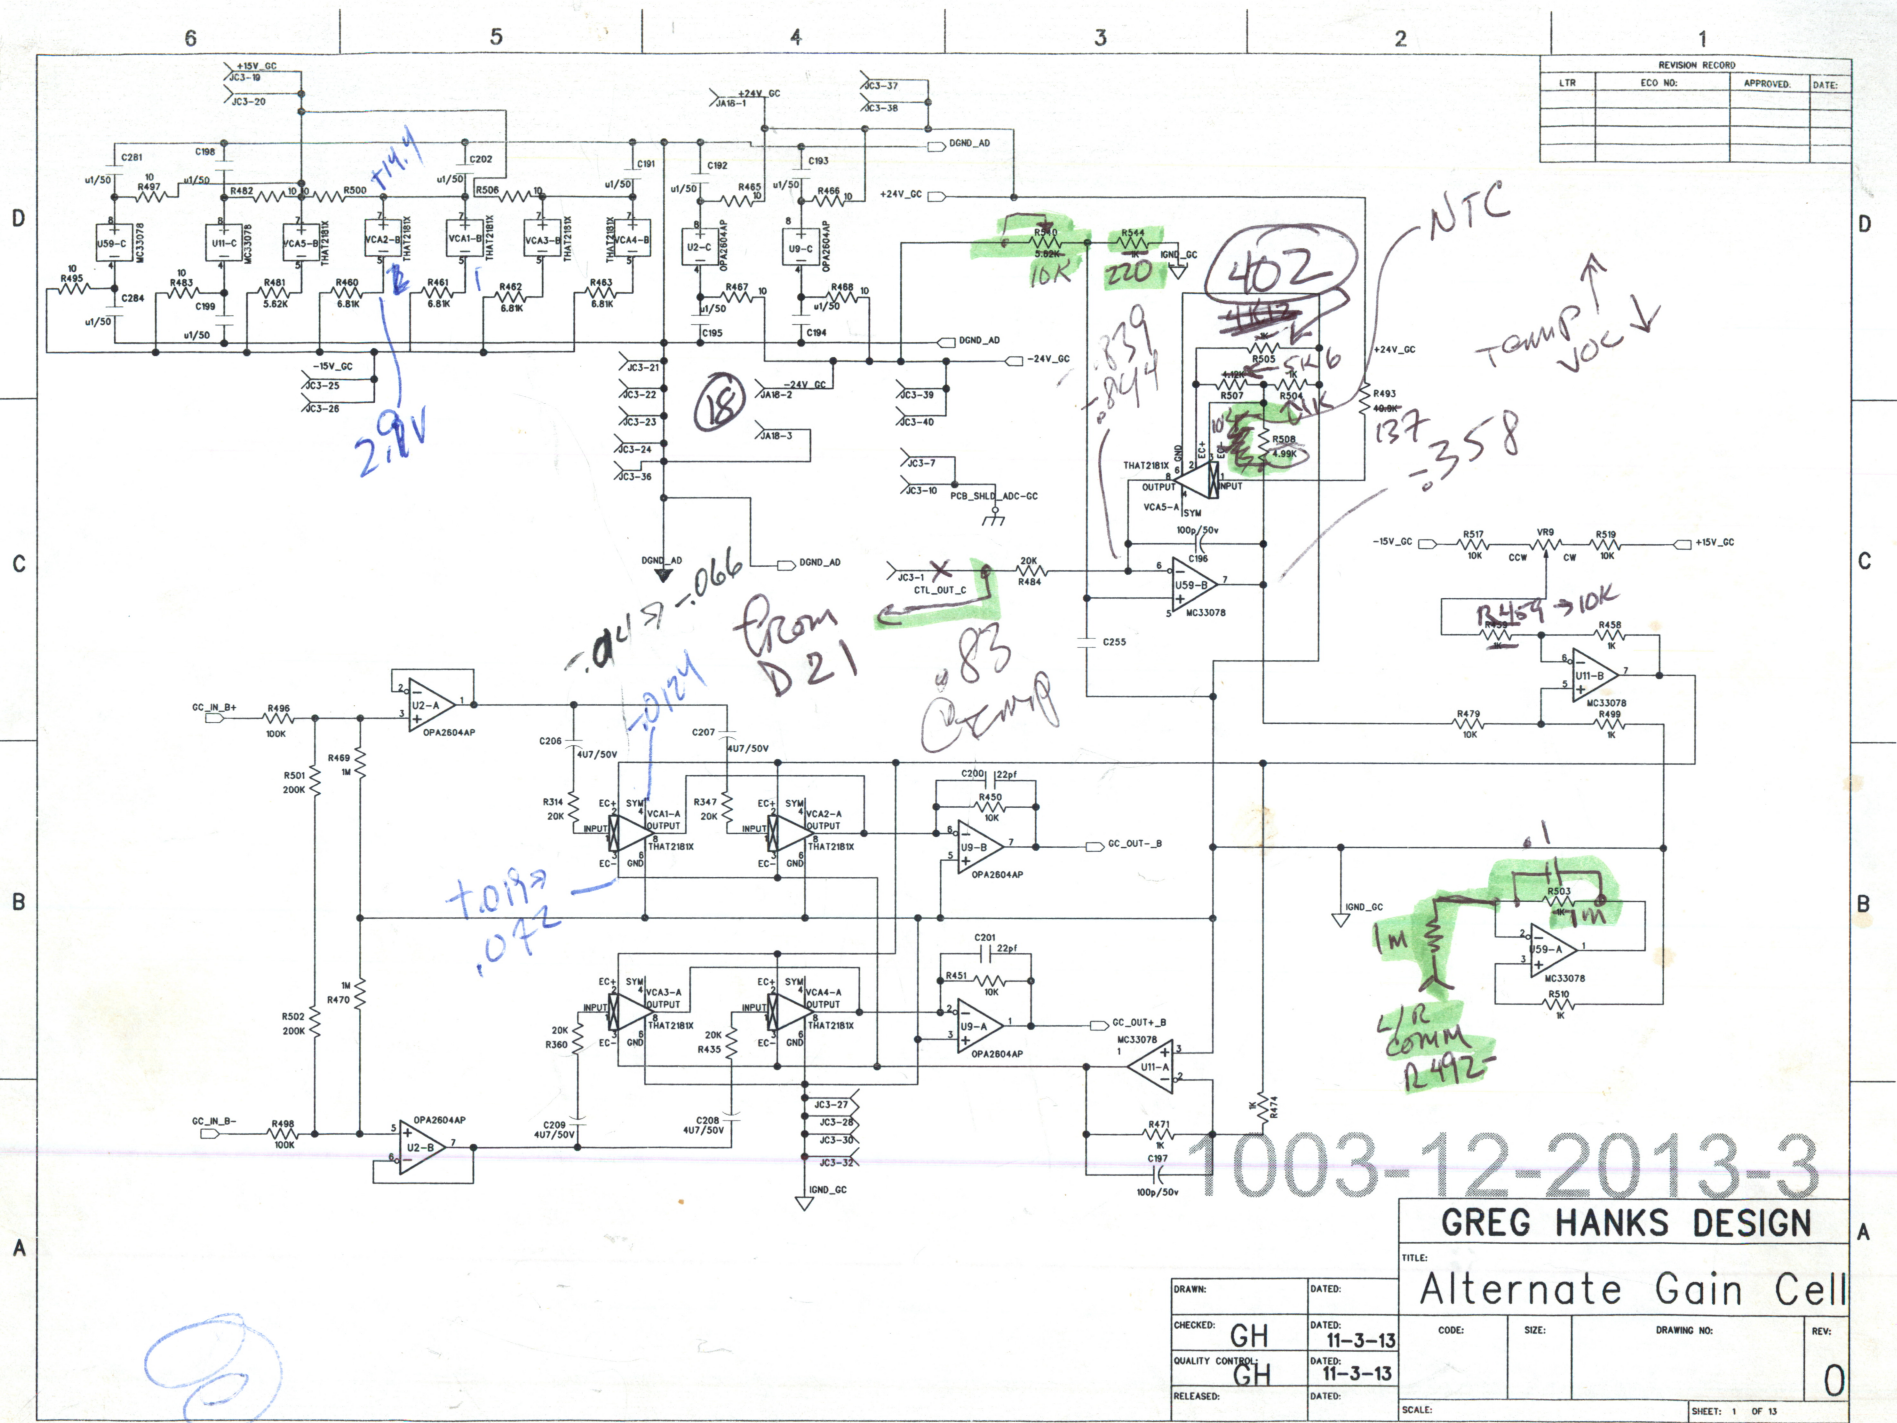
6 5 4 3 2 1

REVISION RECORD
| LTR | ECO NO: | APPROVED: | DATE: |
|---|---|---|---|
| | | | |

D C B A D C B A

+15V_GC JC3-19 JC3-20 C281 C198 C202 u1/50 10 R497 u1/50 R482 10 10 R500 +14.4 u1/50 R506 10 C191 u1/50 U59-C MC33078 U11-C MC33078 VCA5-B THAT2181X VCA2-B THAT2181X VCA1-B THAT2181X VCA3-B THAT2181X THAT2181X VCA4-B 10 R495 C284 u1/50 10 R483 C199 u1/50 R481 5.62K R460 6.81K R461 6.81K R462 6.81K R483 6.81K -15V_GC JC3-25 JC3-26 2.9V

+24V_GC JA18-1 JC3-37 JC3-38 DGND_AD C192 u1/50 R465 10 C193 u1/50 R466 10 +24V_GC U2-C OPA2604AP U9-C OPA2604AP R467 10 R468 10 u1/50 C195 u1/50 C194 DGND_AD -24V_GC JC3-21 JC3-22 JC3-23 JC3-24 JC3-36 18 -24V_GC JA18-2 JA18-3 JC3-39 JC3-40 JC3-7 JC3-10 PCB_SHLD_ADC-GC DGND_AD DGND_AD

R540 5.62K 10K R544 1K 220 IGND_GC 402 4K12 NTC 1K R505 5K6 4.12K 1K R507 R504 1K 10 R508 4.99K .839 .844 +24V_GC R493 40.2K 137 -358 Temp ↑ Voc ↓ THAT2181X GND EC+ OUTPUT INPUT VCA5-A SYM 100p/50v C196 JC3-1 CTL_OUT_C 20K R484 U59-B MC33078 C255 -.047 -.066 From D21 .83 @Temp

-15V_GC R517 10K VR9 CCW CW R519 10K +15V_GC R459 → 10K R459 1K R458 1K U11-B MC33078 R479 10K R499 1K

GC_IN_B+ R496 100K U2-A OPA2604AP R501 200K R469 1M C206 4U7/50V C207 4U7/50V +.014 R314 20K EC+ SYM VCA1-A OUTPUT INPUT THAT2181X EC- GND R347 20K EC+ SYM VCA2-A OUTPUT INPUT THAT2181X EC- GND C200 22pf R450 10K U9-B OPA2604AP GC_OUT-_B +.018 .072 IGND_GC .1 R503 1K 1M 1M U59-A MC33078 R510 1K L/R COMM R492

1M R470 R502 200K EC+ SYM VCA3-A OUTPUT INPUT THAT2181X EC- GND 20K R360 EC+ SYM VCA4-A OUTPUT INPUT THAT2181X 20K R435 EC- GND C201 22pf R451 10K U9-A OPA2604AP GC_OUT+_B MC33078 U11-A GC_IN_B- R498 100K OPA2604AP U2-B C209 4U7/50V C208 4U7/50V JC3-27 JC3-28 JC3-30 JC3-32 IGND_GC 1K R474 R471 1K C197 100p/50v

1003-12-2013-3

GREG HANKS DESIGN
TITLE: Alternate Gain Cell
DRAWN: DATED:
CHECKED: GH DATED: 11-3-13
QUALITY CONTROL: GH DATED: 11-3-13
RELEASED: DATED:
CODE: SIZE: DRAWING NO: REV: 0
SCALE: SHEET: 1 OF 13